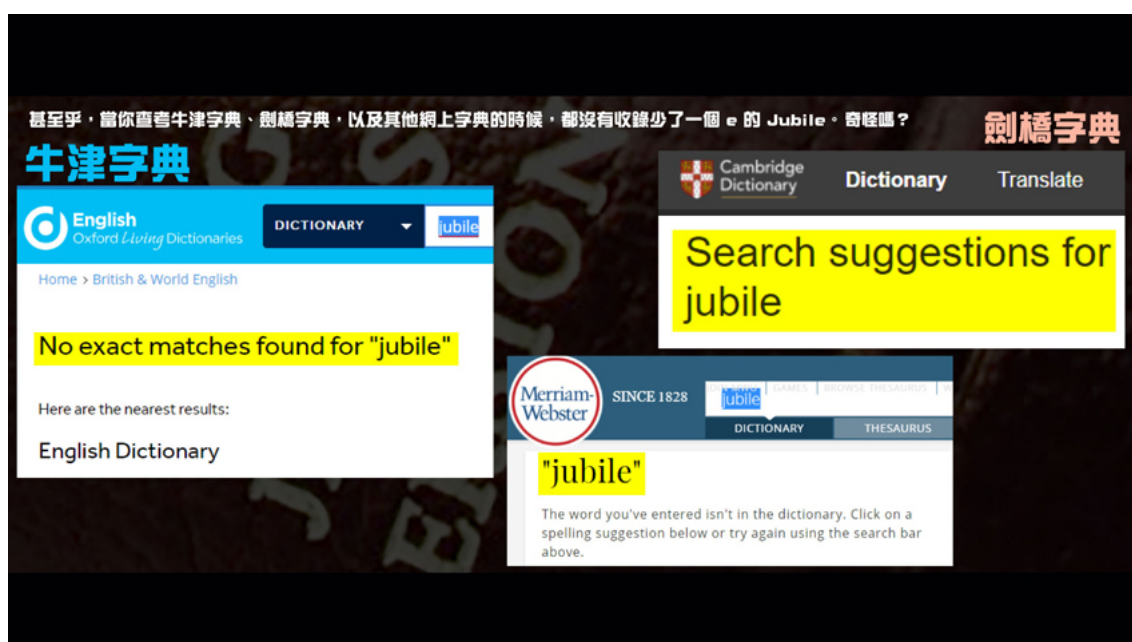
甚至乎，當你查考牛津字典、劍橋字典，以及其他網上字典的時候，都沒有收錄少了一個 e 的 Jubile。奇怪嗎？

牛津字典

English
Oxford Living Dictionaries

DICTIONARY

jubile

Home > British & World English

No exact matches found for "jubile"

Here are the nearest results:

English Dictionary

劍橋字典

Cambridge Dictionary

Dictionary

Translate

Search suggestions for jubile

Merriam-Webster

SINCE 1828

GAMES | BROWSE THESAURUS

jubile

DICTIONARY

THESAURUS

"jubile"

The word you've entered isn't in the dictionary. Click on a spelling suggestion below or try again using the search bar above.